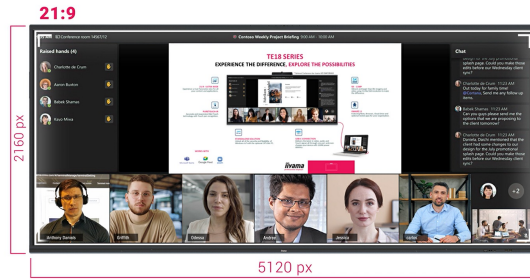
21:9

2160 px

5120 px

Conference room 14501

Contoso Weekly Project Briefing 9:00 AM - 11:00 AM

Raised hands (4)

Charlotte de Crum

Aaron Buxton

Babek Shamas

Kayo Miwa

TE18 SERIES

EXPERIENCE THE DIFFERENCE, EXPLORE THE POSSIBILITIES

iiyama

Chat

Charlotte de Crum 11:22 AM
Out today for family time! @Contoso Send me any follow up items.

Babek Shamas 11:23 AM
Can you guys please send me the options that we are proposing for the client tomorrow?

Charlotte de Crum 11:23 AM
Charlotte, Daichi mentioned that the client had some changes to our designs for the July promotional splash page. Could you make those edits before our Wednesday client sync?

Anthony Daniels

Griffith

Odessa

Andrew

Jessica

Carlos

+2